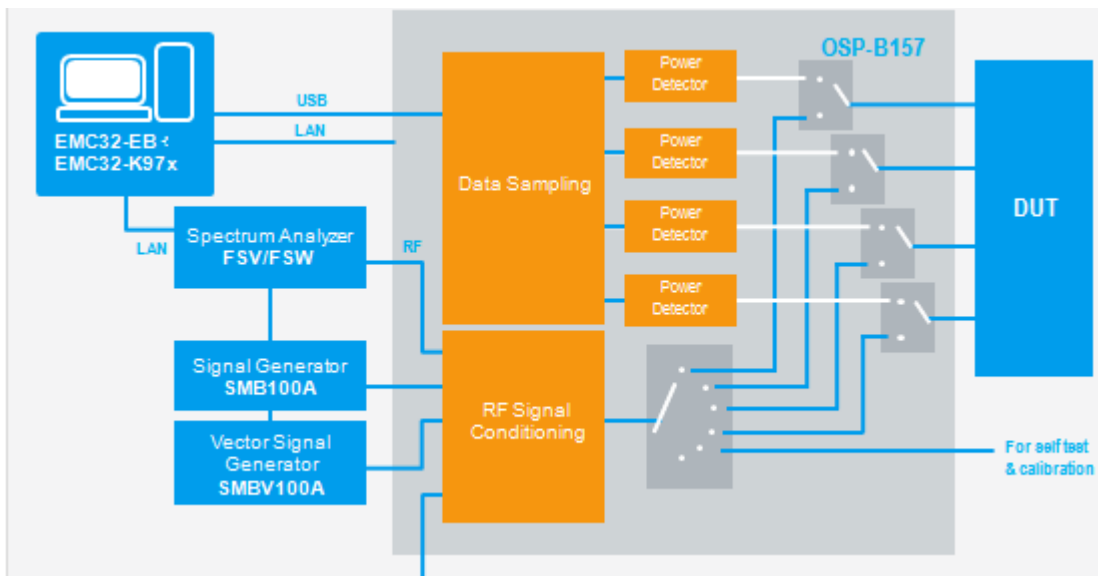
EMC32-EB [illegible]
EMC32-K97x

USB

LAN

LAN

Spectrum Analyzer
FSV/FSW

RF

Signal Generator
SMB100A

Vector Signal Generator
SMBV100A

Data Sampling

RF Signal Conditioning

OSP-B157

Power Detector

Power Detector

Power Detector

Power Detector

DUT

For self test & calibration